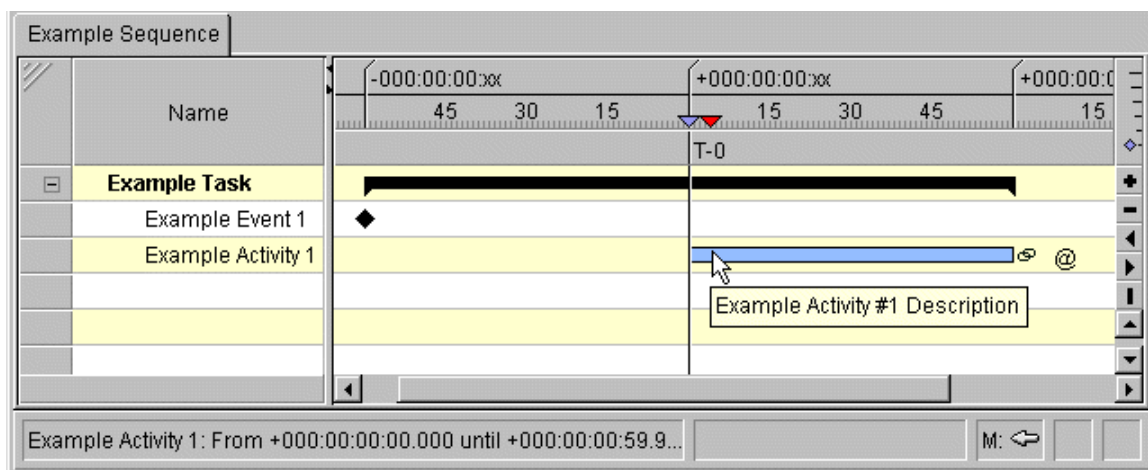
Example Sequence

| | Name |
|---|---|
| ⊟ | **Example Task** |
| | Example Event 1 |
| | Example Activity 1 |

-000:00:00:xx
+000:00:00:xx
+000:00:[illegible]
45 30 15 15 30 45 15
T-0

@

Example Activity #1 Description

Example Activity 1: From +000:00:00:00.000 until +000:00:00:59.9...

M: